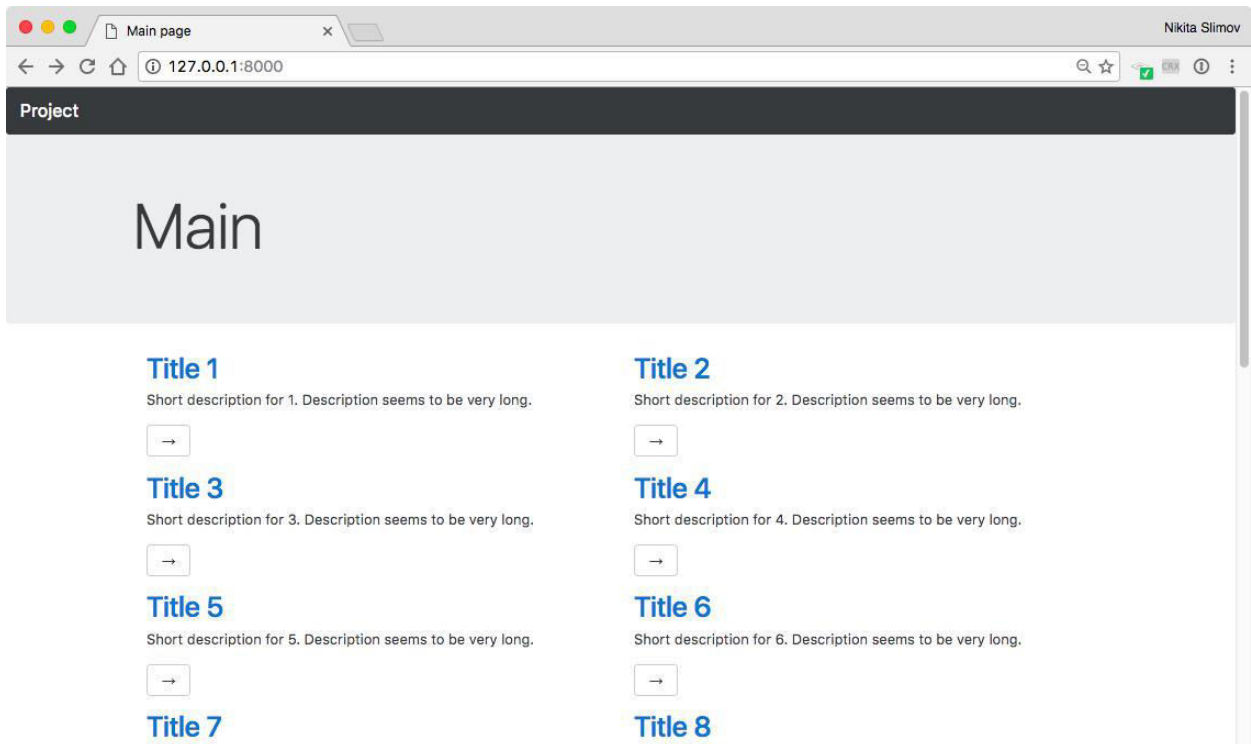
Main page

Nikita Slimov

127.0.0.1:8000

CRX

Project

Main

Title 1

Short description for 1. Description seems to be very long.

→

Title 2

Short description for 2. Description seems to be very long.

→

Title 3

Short description for 3. Description seems to be very long.

→

Title 4

Short description for 4. Description seems to be very long.

→

Title 5

Short description for 5. Description seems to be very long.

→

Title 6

Short description for 6. Description seems to be very long.

→

Title 7

Title 8